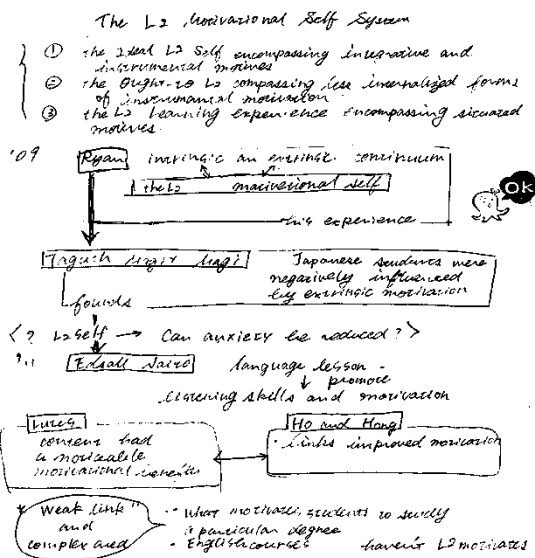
The L2 Motivational Self System

① the Ideal L2 Self encompassing integrative and instrumental motives
② the Ought-to L2 compassing less internalized forms of instrumental motivation
③ the L2 learning experience encompassing situated motives

'09 Ryan intrinsic an extrinsic continuum

the L2 motivational self

L2's experience

OK

Taguchi Magid Magi

Japanese students were negatively influenced by extrinsic motivation

founds

< ? L2 self → Can anxiety be reduced? >

'11 Edsall Saito language lesson - promote listening skills and motivation

Lulig content had a noticeable motivational benefit

Ho and Hong · links improved motivation

* "Weak link" and complex and

· What motivates students to study a particular degree
· English courses? haven't L2 motivates